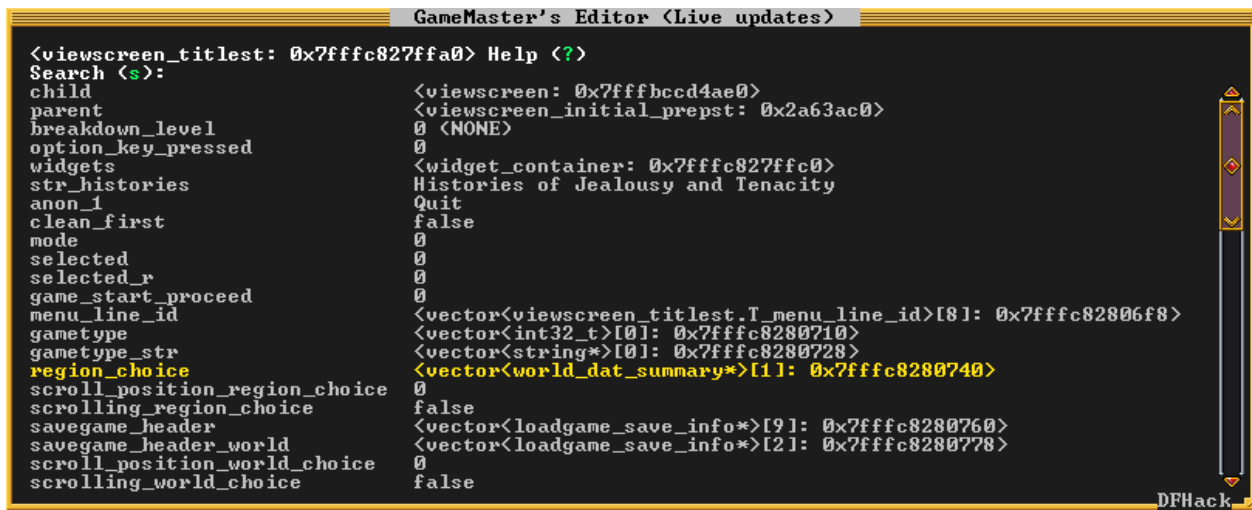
GameMaster's Editor (Live updates)

<viewscreen_titlest: 0x7fffc827ffa0> Help (?)
Search (s):

| | |
|---|---|
| child | <viewscreen: 0x7fffbccd4ae0> |
| parent | <viewscreen_initial_prepst: 0x2a63ac0> |
| breakdown_level | 0 (NONE) |
| option_key_pressed | 0 |
| widgets | <widget_container: 0x7fffc827ffc0> |
| str_histories | Histories of Jealousy and Tenacity |
| anon_1 | Quit |
| clean_first | false |
| mode | 0 |
| selected | 0 |
| selected_r | 0 |
| game_start_proceed | 0 |
| menu_line_id | <vector<viewscreen_titlest.T_menu_line_id>[8]: 0x7fffc82806f8> |
| gametype | <vector<int32_t>[0]: 0x7fffc8280710> |
| gametype_str | <vector<string*>[0]: 0x7fffc8280728> |
| region_choice | <vector<world_dat_summary*>[1]: 0x7fffc8280740> |
| scroll_position_region_choice | 0 |
| scrolling_region_choice | false |
| savegame_header | <vector<loadgame_save_info*>[9]: 0x7fffc8280760> |
| savegame_header_world | <vector<loadgame_save_info*>[2]: 0x7fffc8280778> |
| scroll_position_world_choice | 0 |
| scrolling_world_choice | false |

DFHack